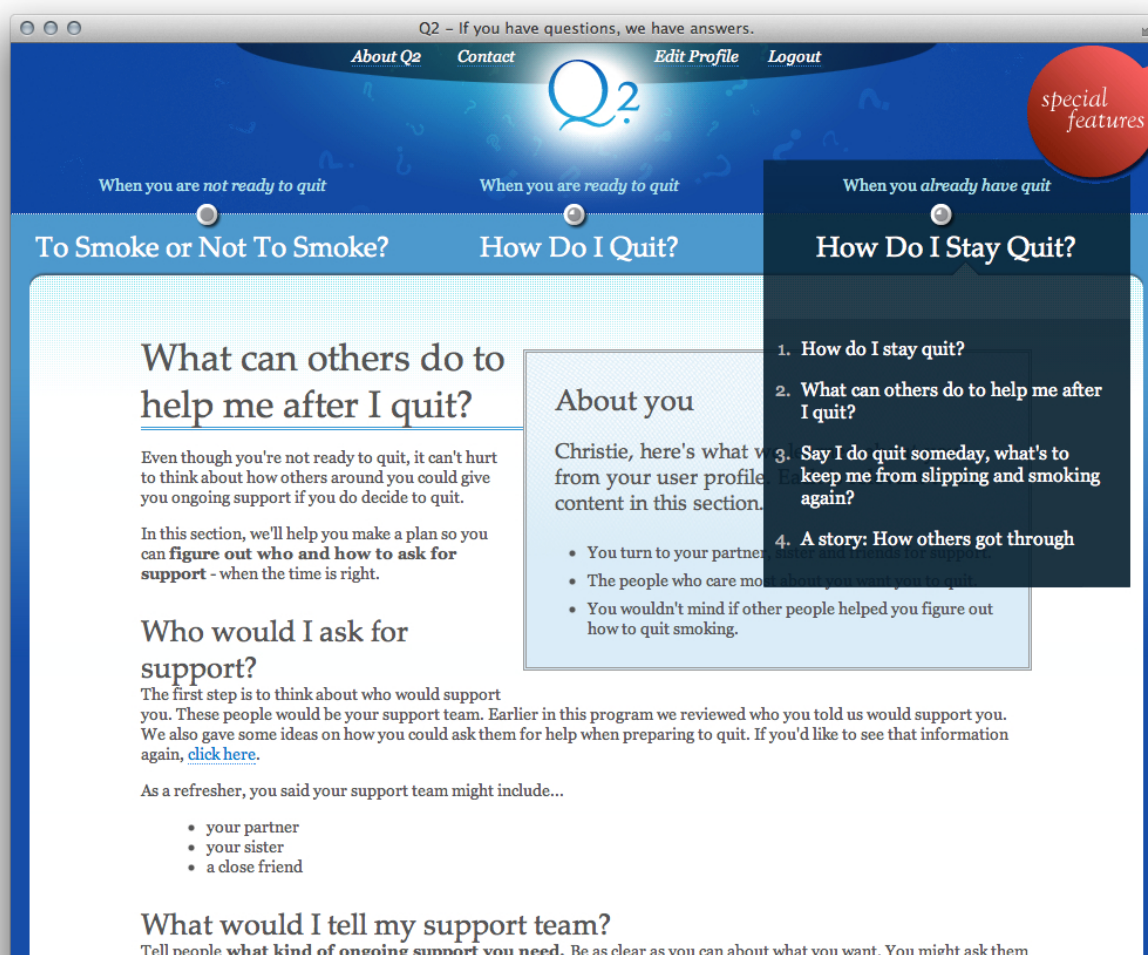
Q2 – If you have questions, we have answers.

About Q2 Contact Edit Profile Logout

Q2

special features

When you are not ready to quit
To Smoke or Not To Smoke?

When you are ready to quit
How Do I Quit?

When you already have quit
How Do I Stay Quit?

1. How do I stay quit?
2. What can others do to help me after I quit?
3. Say I do quit someday, what's to keep me from slipping and smoking again?
4. A story: How others got through

What can others do to help me after I quit?

Even though you're not ready to quit, it can't hurt to think about how others around you could give you ongoing support if you do decide to quit.

In this section, we'll help you make a plan so you can **figure out who and how to ask for support** - when the time is right.

About you

Christie, here's what w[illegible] from your user profile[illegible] content in this section.

- You turn to your partner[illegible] friends for support.
- The people who care mo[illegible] about you want you to quit.
- You wouldn't mind if other people helped you figure out how to quit smoking.

Who would I ask for support?

The first step is to think about who would support you. These people would be your support team. Earlier in this program we reviewed who you told us would support you. We also gave some ideas on how you could ask them for help when preparing to quit. If you'd like to see that information again, click here.

As a refresher, you said your support team might include...

- your partner
- your sister
- a close friend

What would I tell my support team?

Tell people **what kind of ongoing support you need.** Be as clear as you can about what you want. You might ask them